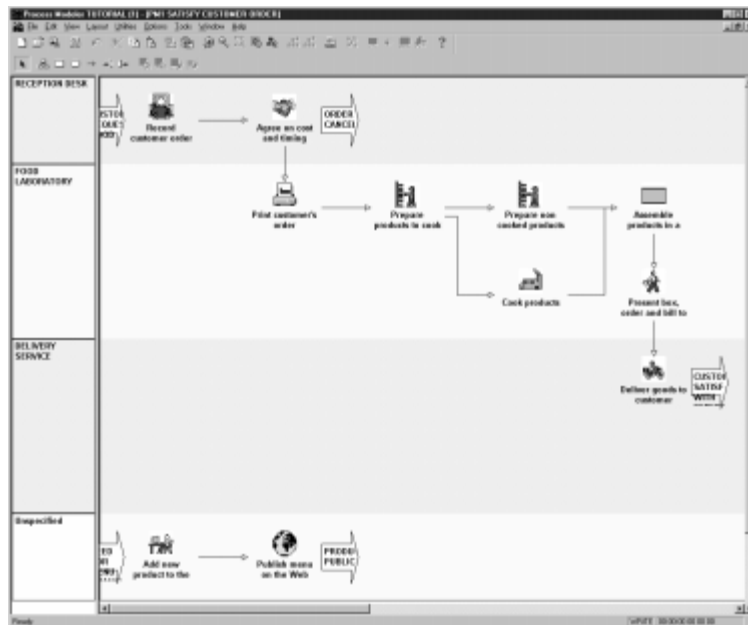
Process Modeler TUTORIAL (1) - [PM1 SATISFY CUSTOMER ORDER]

File Edit View Layout Utilities Options Tools Window Help

?

RECEPTION DESK

STO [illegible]

Record customer order

Agree on cost and timing

ORDER CANCEL

FOOD LABORATORY

Print customer's order

Prepare products to cook

Prepare non cooked products

Assemble products in a

Cook products

Present box, order and bill to

DELIVERY SERVICE

Deliver goods to customer

CUSTO SATISF WITH

Unspecified

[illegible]

Add new product to the

Publish menu on the Web

PRODU PUBLIC

Ready

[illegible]